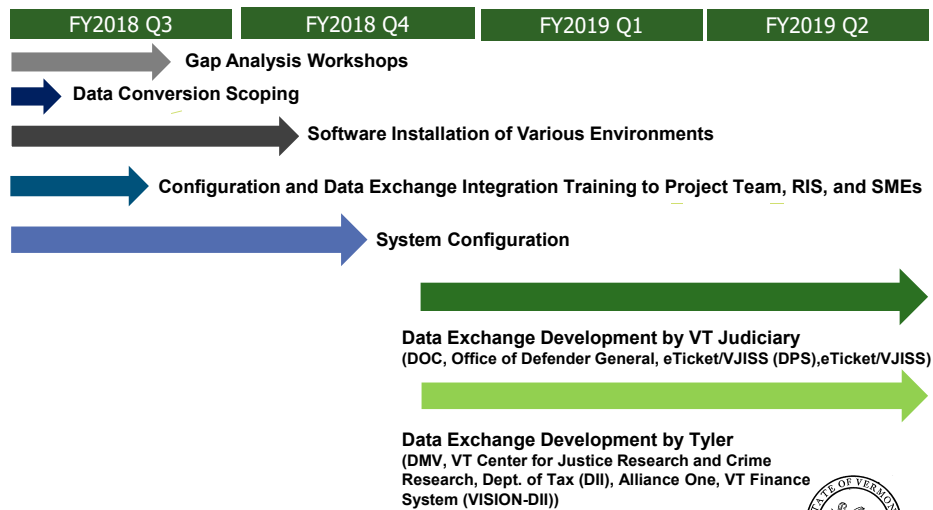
| FY2018 Q3 | FY2018 Q4 | FY2019 Q1 | FY2019 Q2 |
|---|---|---|---|

Gap Analysis Workshops

Data Conversion Scoping

Software Installation of Various Environments

Configuration and Data Exchange Integration Training to Project Team, RIS, and SMEs

System Configuration

Data Exchange Development by VT Judiciary
(DOC, Office of Defender General, eTicket/VJISS (DPS),eTicket/VJISS)

Data Exchange Development by Tyler
(DMV, VT Center for Justice Research and Crime Research, Dept. of Tax (DII), Alliance One, VT Finance System (VISION-DII))

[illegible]ATE OF VERMO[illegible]